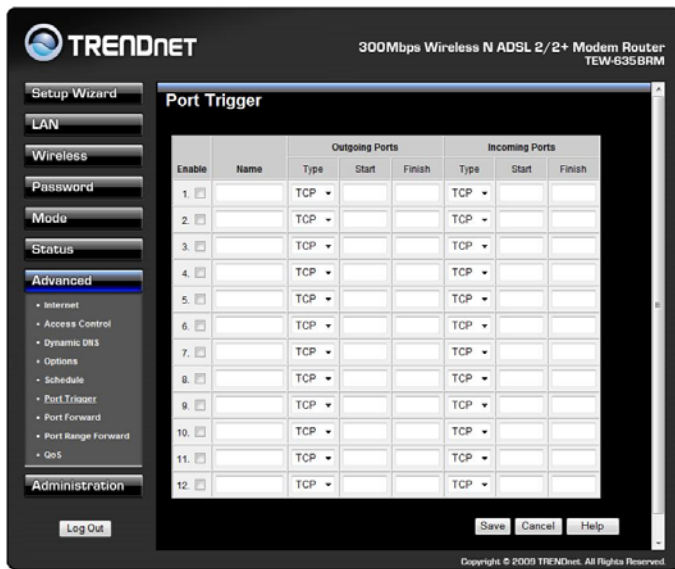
TRENDnet

300Mbps Wireless N ADSL 2/2+ Modem Router
TEW-635BRM

Setup Wizard
LAN
Wireless
Password
Mode
Status
Advanced
• Internet
• Access Control
• Dynamic DNS
• Options
• Schedule
• Port Trigger
• Port Forward
• Port Range Forward
• QoS
Administration

Log Out

Port Trigger

| Enable | Name | Outgoing Ports Type | Outgoing Ports Start | Outgoing Ports Finish | Incoming Ports Type | Incoming Ports Start | Incoming Ports Finish |
|---|---|---|---|---|---|---|---|
| 1. | | TCP | | | TCP | | |
| 2. | | TCP | | | TCP | | |
| 3. | | TCP | | | TCP | | |
| 4. | | TCP | | | TCP | | |
| 5. | | TCP | | | TCP | | |
| 6. | | TCP | | | TCP | | |
| 7. | | TCP | | | TCP | | |
| 8. | | TCP | | | TCP | | |
| 9. | | TCP | | | TCP | | |
| 10. | | TCP | | | TCP | | |
| 11. | | TCP | | | TCP | | |
| 12. | | TCP | | | TCP | | |

Save Cancel Help

Copyright © 2009 TRENDnet. All Rights Reserved.